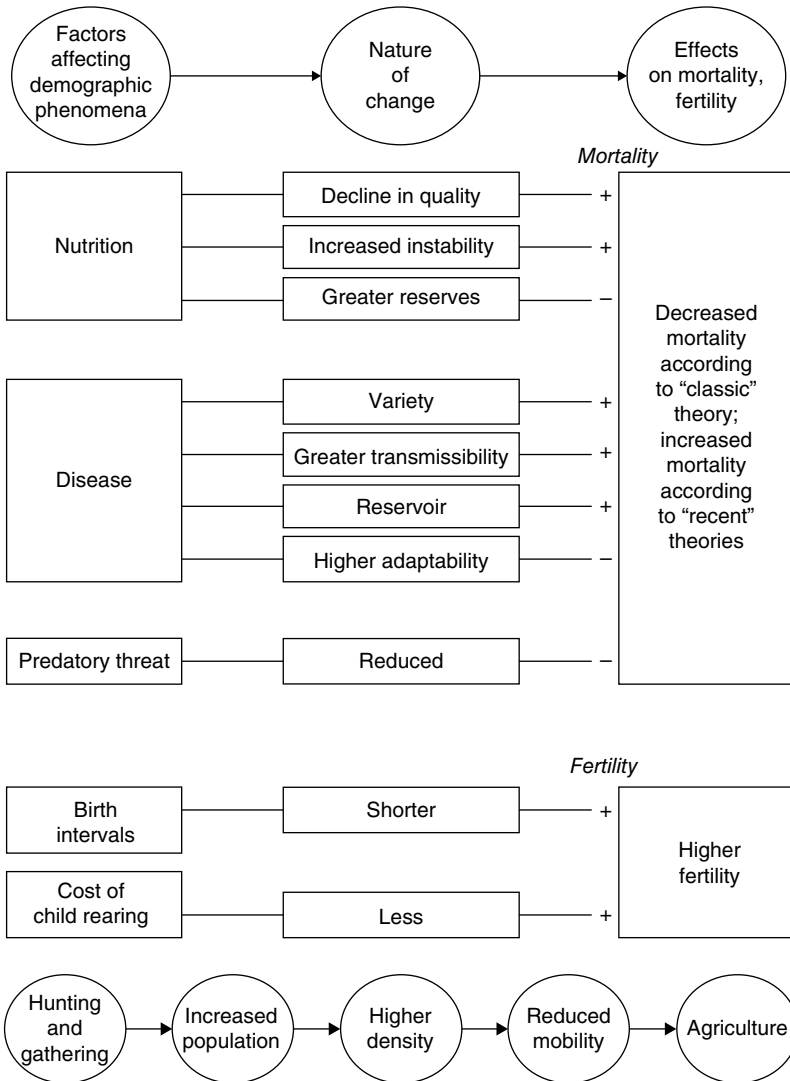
Factors affecting demographic phenomena

Nature of change

Effects on mortality, fertility

Mortality

Nutrition

Decline in quality +

Increased instability +

Greater reserves –

Disease

Variety +

Greater transmissibility +

Reservoir +

Higher adaptability –

Predatory threat

Reduced –

Decreased mortality according to "classic" theory; increased mortality according to "recent" theories

Fertility

Birth intervals

Shorter +

Cost of child rearing

Less +

Higher fertility

Hunting and gathering

Increased population

Higher density

Reduced mobility

Agriculture